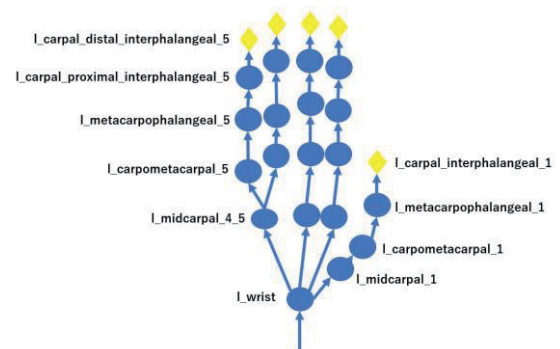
l_carpal_distal_interphalangeal_5
l_carpal_proximal_interphalangeal_5
l_metacarpophalangeal_5
l_carpometacarpal_5
l_carpal_interphalangeal_1
l_metacarpophalangeal_1
l_midcarpal_4_5
l_carpometacarpal_1
l_midcarpal_1
l_wrist